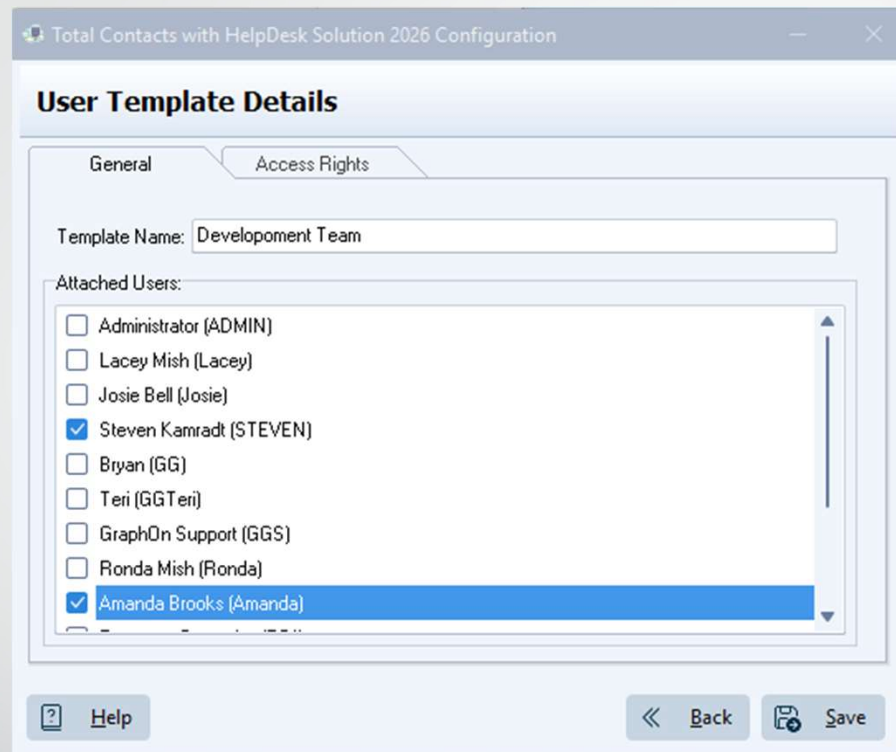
Total Contacts with HelpDesk Solution 2026 Configuration

User Template Details

General

Access Rights

Template Name: Developoment Team

Attached Users:

Administrator (ADMIN)
Lacey Mish (Lacey)
Josie Bell (Josie)
Steven Kamradt (STEVEN)
Bryan (GG)
Teri (GGTeri)
GraphOn Support (GGS)
Ronda Mish (Ronda)
Amanda Brooks (Amanda)
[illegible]

Help

Back

Save